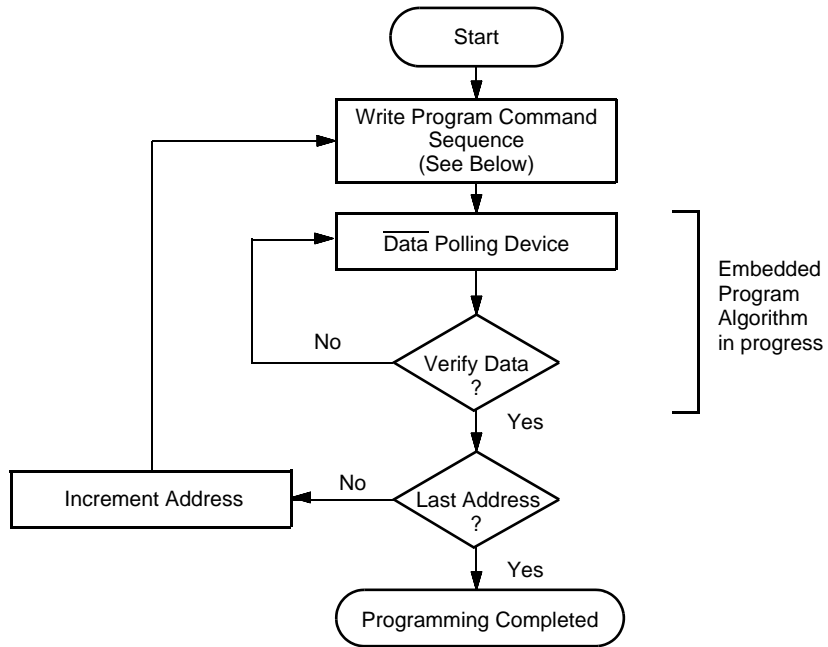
Start

Write Program Command Sequence (See Below)

$\overline{\text{Data}}$ Polling Device

Embedded Program Algorithm in progress

No

Verify Data ?

Yes

Increment Address

No

Last Address ?

Yes

Programming Completed